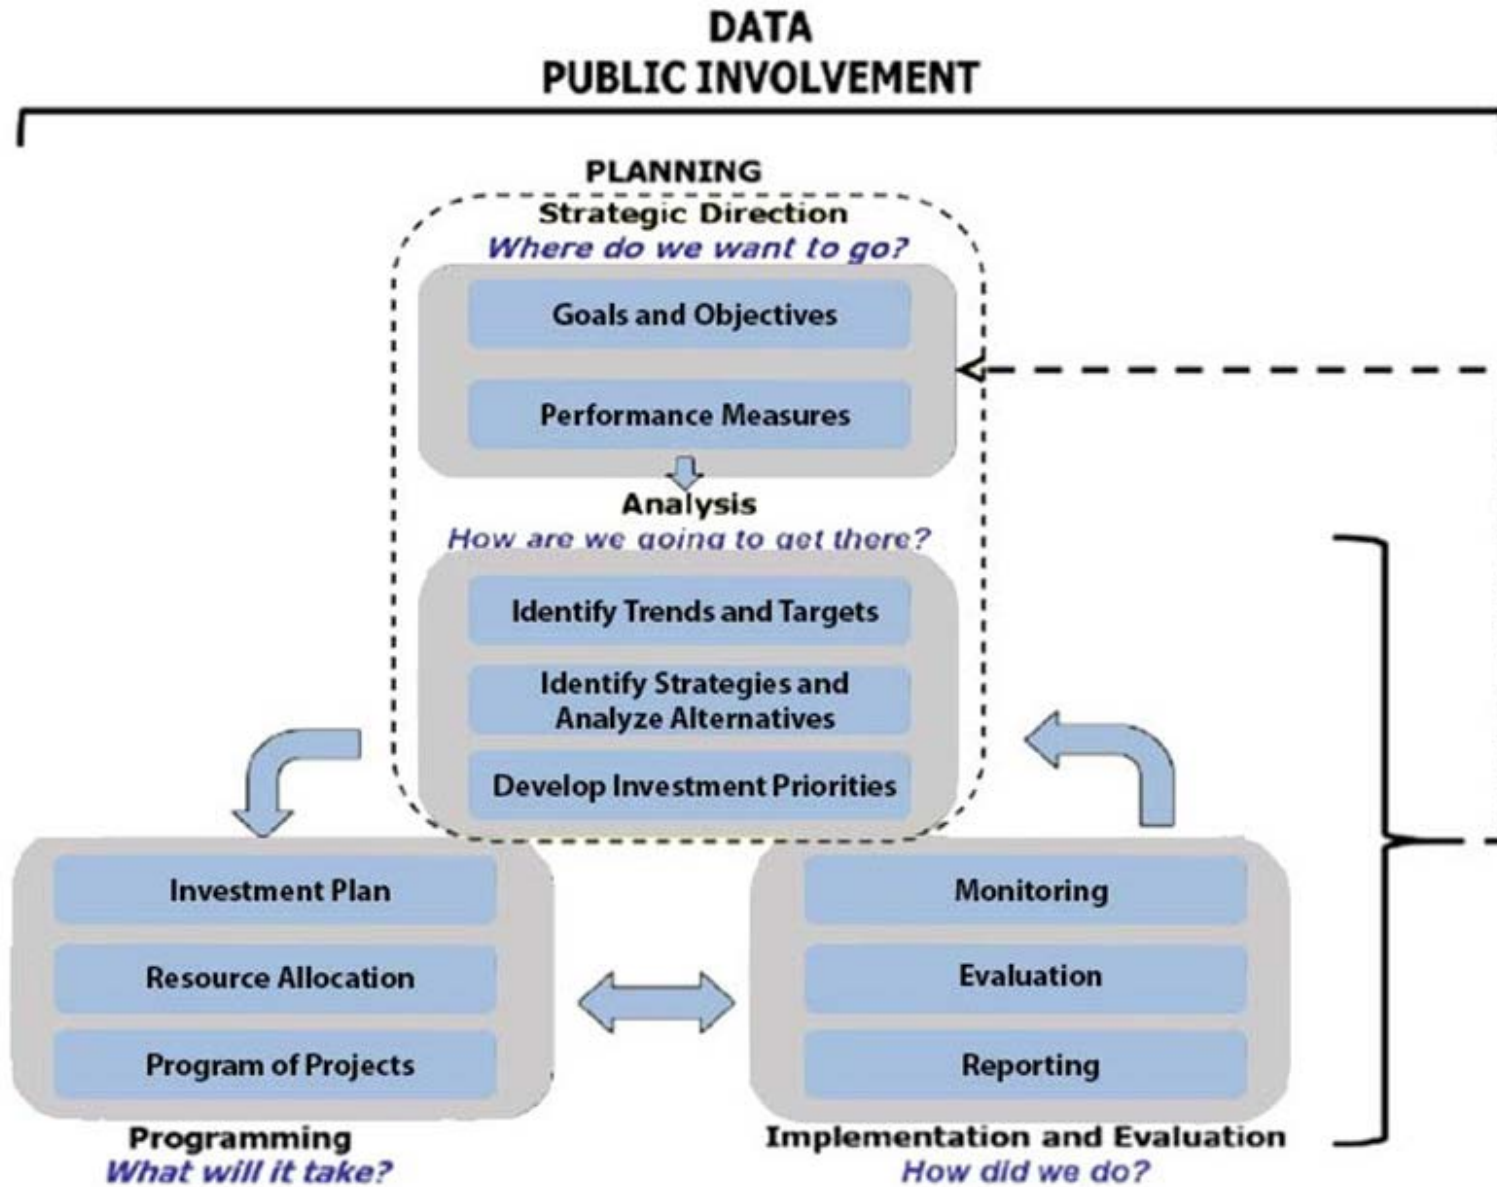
DATA
PUBLIC INVOLVEMENT

PLANNING
Strategic Direction
Where do we want to go?

Goals and Objectives

Performance Measures

Analysis
How are we going to get there?

Identify Trends and Targets

Identify Strategies and Analyze Alternatives

Develop Investment Priorities

Investment Plan

Resource Allocation

Program of Projects

Programming
What will it take?

Monitoring

Evaluation

Reporting

Implementation and Evaluation
How did we do?